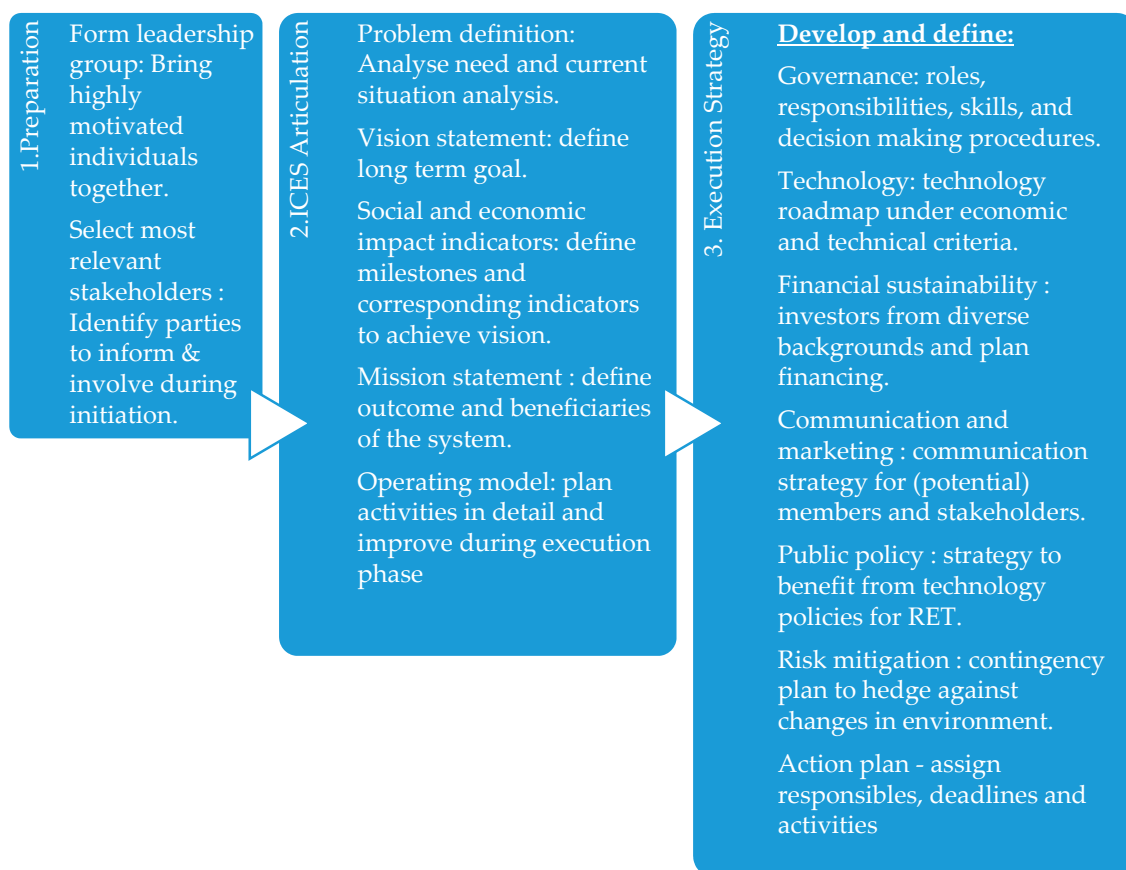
1.Preparation

Form leadership group: Bring highly motivated individuals together.

Select most relevant stakeholders : Identify parties to inform & involve during initiation.

2.ICES Articulation

Problem definition: Analyse need and current situation analysis.

Vision statement: define long term goal.

Social and economic impact indicators: define milestones and corresponding indicators to achieve vision.

Mission statement : define outcome and beneficiaries of the system.

Operating model: plan activities in detail and improve during execution phase

3. Execution Strategy

Develop and define:

Governance: roles, responsibilities, skills, and decision making procedures.

Technology: technology roadmap under economic and technical criteria.

Financial sustainability : investors from diverse backgrounds and plan financing.

Communication and marketing : communication strategy for (potential) members and stakeholders.

Public policy : strategy to benefit from technology policies for RET.

Risk mitigation : contingency plan to hedge against changes in environment.

Action plan - assign responsibles, deadlines and activities